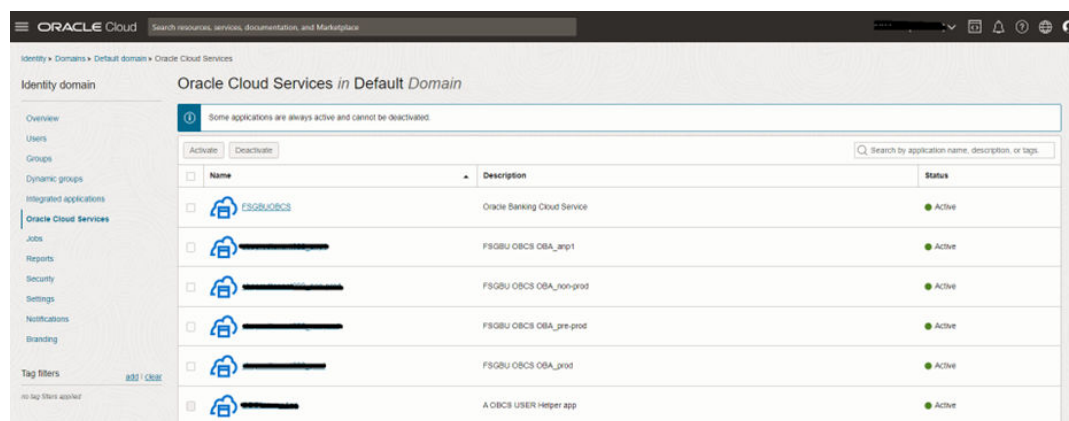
ORACLE Cloud

Search resources, services, documentation, and Marketplace

Identity » Domains » Default domain » Oracle Cloud Services

Identity domain

Overview
Users
Groups
Dynamic groups
Integrated applications
Oracle Cloud Services
Jobs
Reports
Security
Settings
Notifications
Branding

Tag filters add | clear
no tag filters applied

Oracle Cloud Services in Default Domain

Some applications are always active and cannot be deactivated.

Activate Deactivate

Search by application name, description, or tags.

| | Name | Description | Status |
|---|---|---|---|
| | FSGBUOBCS | Oracle Banking Cloud Service | Active |
| | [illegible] | FSGBU OBCS OBA_anp1 | Active |
| | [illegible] | FSGBU OBCS OBA_non-prod | Active |
| | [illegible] | FSGBU OBCS OBA_pre-prod | Active |
| | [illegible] | FSGBU OBCS OBA_prod | Active |
| | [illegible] | A OBCS USER Helper app | Active |